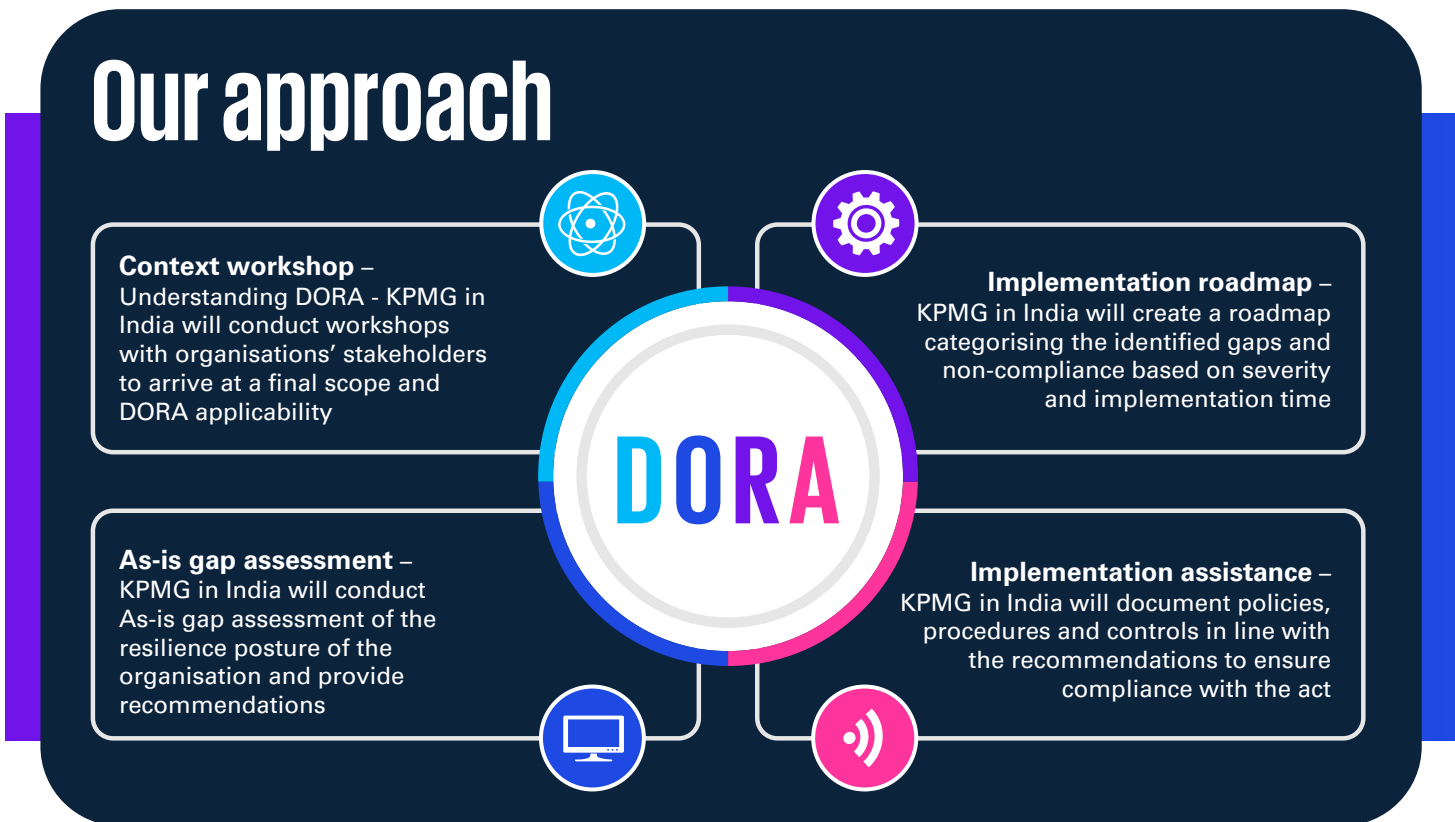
Our approach

**Context workshop** – Understanding DORA - KPMG in India will conduct workshops with organisations' stakeholders to arrive at a final scope and DORA applicability

**Implementation roadmap** – KPMG in India will create a roadmap categorising the identified gaps and non-compliance based on severity and implementation time

DORA

**As-is gap assessment** – KPMG in India will conduct As-is gap assessment of the resilience posture of the organisation and provide recommendations

**Implementation assistance** – KPMG in India will document policies, procedures and controls in line with the recommendations to ensure compliance with the act